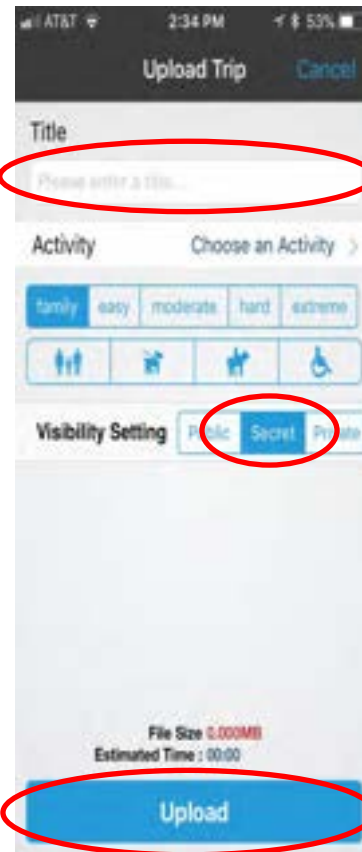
AT&T 2:34 PM 53%

Upload Trip Cancel

Title

Please enter a title...

Activity Choose an Activity >

family easy moderate hard extreme

Visibility Setting Public Secret Private

File Size 0.000MB
Estimated Time : 00:00

Upload